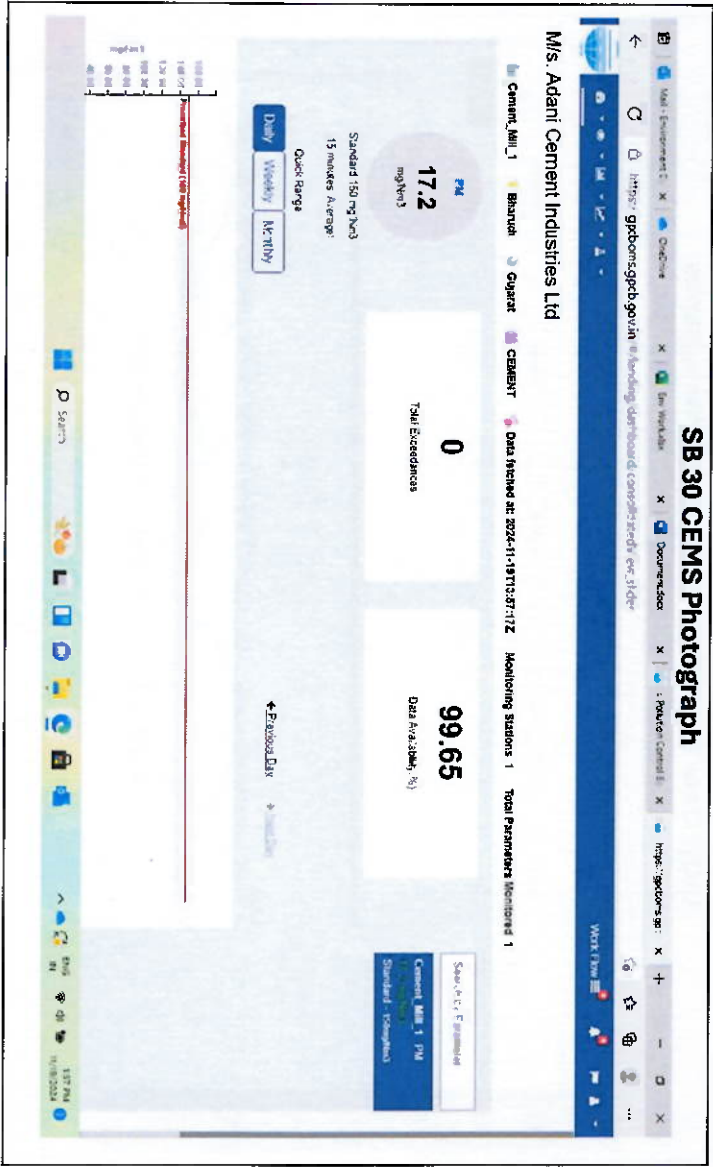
SB 30 CEMS Photograph

Mail - Environment | × OneDrive × SM Work.xlsx × Document.docx × Pollution Control B × https://gpcboms.gp × +

https://gpcboms.gpcb.gov.in/#/landing/dashboard/consolidated/view/_slide

Work Flow

M/s. Adani Cement Industries Ltd

Cement_Mill_1 Bharuch Gujarat CEMENT Data fetched at: 2024-11-19T13:57:17Z Monitoring Stations 1 Total Parameters Monitored 1

PM
17.2
mg/Nm3

Standard 150 mg/Nm3
15 minutes Average

Quick Range

Daily Weekly Monthly

0
Total Exceedances

99.65
Data Availability (%)

← Previous Day → Next Day

Search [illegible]

Cement_Mill_1 PM
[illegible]
Standard : 150mg/Nm3

mg/Nm3

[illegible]

Search

ENG IN

1:57 PM
11/19/2024